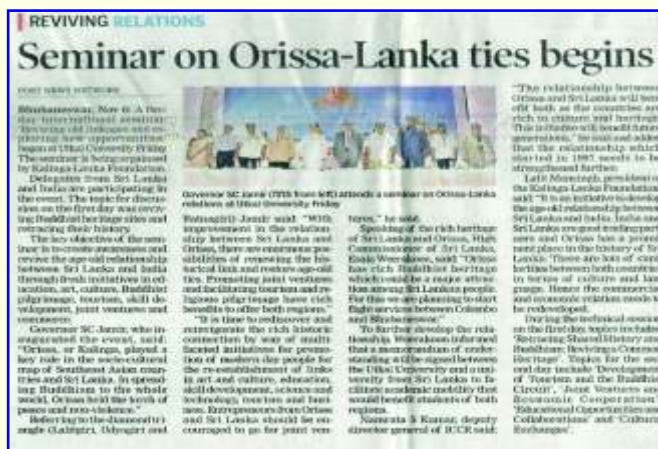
REVIVING RELATIONS

Seminar on Orissa-Lanka ties begins

POST NEWS NETWORK

Bhubaneswar, Nov 6: A two-day international seminar 'Reviving old linkages and exploring new opportunities' began at Utkal University Friday. The seminar is being organised by Kalinga Lanka Foundation.

Delegates from Sri Lanka and India are participating in the event. The topic for discussion on the first day was reviving Buddhist heritage sites and retracing their history.

The key objective of the seminar is to create awareness and revive the age-old relationship between Sri Lanka and India through fresh initiatives in education, art, culture, Buddhist pilgrimage, tourism, skill development, joint ventures and commerce.

Governor SC Jamir, who inaugurated the event, said, "Orissa, or Kalinga, played a key role in the socio-cultural map of Southeast Asian countries and Sri Lanka. In spreading Buddhism to the whole world, Orissa held the torch of peace and non-violence."

Referring to the diamond triangle (Lalitgiri, Udayagiri and

Governor SC Jamir (fifth from left) attends a seminar on Orissa-Lanka relations at Utkal University Friday

Ratnagiri) Jamir said: "With improvement in the relationship between Sri Lanka and Orissa, there are enormous possibilities of renewing the historical link and restore age-old ties. Promoting joint ventures and facilitating tourism and religious pilgrimage have rich benefits to offer both regions."

"It is time to rediscover and reinvigorate the rich historic connection by way of multifaceted initiatives for promotion of modern day people for the re-establishment of links in art and culture, education, skill development, science and technology, tourism and business. Entrepreneurs from Orissa and Sri Lanka should be encouraged to go for joint ventures," he said.

Speaking of the rich heritage of Sri Lanka and Orissa, High Commissioner of Sri Lanka, Esala Weerakoon, said: "Orissa has rich Buddhist heritage which could be a major attraction among Sri Lankan people. For this we are planning to start flight services between Colombo and Bhubaneswar."

To further develop the relationship, Weerakoon informed that a memorandum of understanding will be signed between the Utkal University and a university from Sri Lanka to facilitate academic mobility that would benefit students of both regions.

Namrata S Kumar, deputy director general of ICCR said:

"The relationship between Orissa and Sri Lanka will benefit both as the countries are rich in culture and heritage. This initiative will benefit future generations," he said and added that the relationship which started in 1987 needs to be strengthened further.

Lalit Mansingh, president of the Kalinga Lanka Foundation said: "It is an initiative to develop the cultural relationship between Sri Lanka and India. India and Sri Lanka are good trading partners and Orissa has a prominent place in the history of Sri Lanka. There are lots of similarities between both countries in terms of culture and language. Hence the commercial and economic relation needs to be redeveloped.

During the technical sessions on the first day, topics included 'Retracing Shared History and Buddhism; Reviving Buddhist Heritage'. Topics for the second day include 'Development of Tourism and the Buddhist Circuit', 'Joint Ventures and Economic Cooperation', 'Educational Opportunities and Collaborations' and 'Cultural Exchanges'.